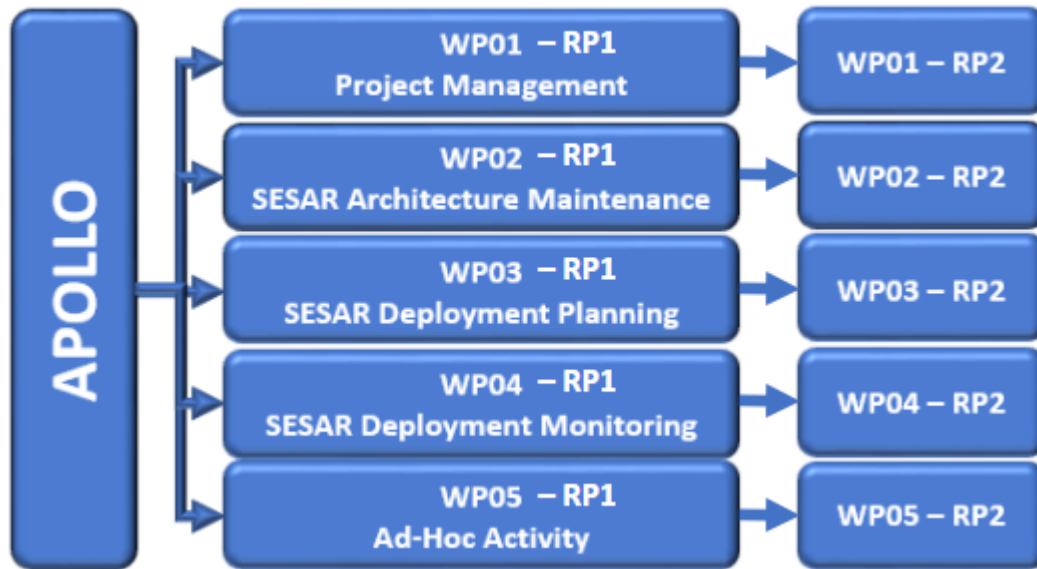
APOLLO

WP01 – RP1
Project Management

WP01 – RP2

WP02 – RP1
SESAR Architecture Maintenance

WP02 – RP2

WP03 – RP1
SESAR Deployment Planning

WP03 – RP2

WP04 – RP1
SESAR Deployment Monitoring

WP04 – RP2

WP05 – RP1
Ad-Hoc Activity

WP05 – RP2